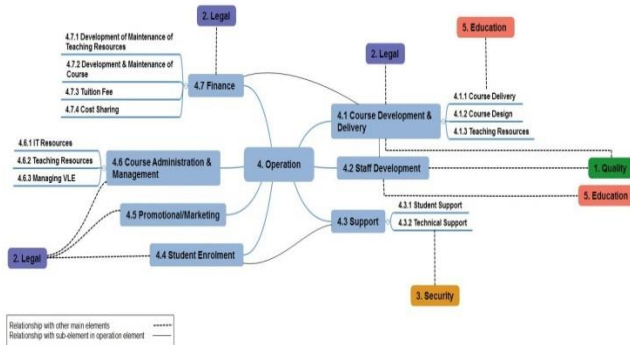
2. Legal

4.7.1 Development of Maintenance of Teaching Resources

4.7.2 Development & Maintenance of Course

4.7.3 Tuition Fee

4.7.4 Cost Sharing

4.7 Finance

5. Education

2. Legal

4.1 Course Development & Delivery

4.1.1 Course Delivery

4.1.2 Course Design

4.1.3 Teaching Resources

4.6.1 IT Resources

4.6.2 Teaching Resources

4.6.3 Managing VLE

4.6 Course Administration & Management

4. Operation

4.2 Staff Development

1. Quality

5. Education

4.5 Promotional/Marketing

4.3 Support

4.3.1 Student Support

4.3.2 Technical Support

2. Legal

4.4 Student Enrolment

3. Security

Relationship with other main elements

Relationship with sub-element in operation element